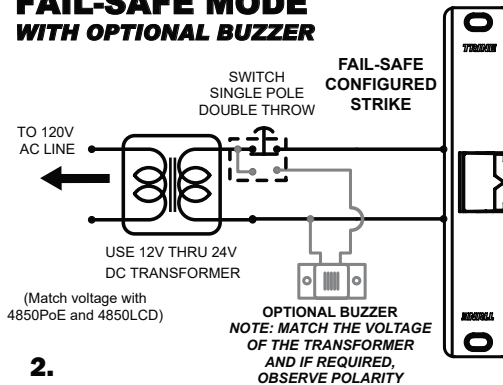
FAIL-SAFE MODE
WITH OPTIONAL BUZZER

SWITCH
SINGLE POLE
DOUBLE THROW

FAIL-SAFE
CONFIGURED
STRIKE

TO 120V
AC LINE

USE 12V THRU 24V
DC TRANSFORMER

(Match voltage with
4850PoE and 4850LCD)

OPTIONAL BUZZER
NOTE: MATCH THE VOLTAGE
OF THE TRANSFORMER
AND IF REQUIRED,
OBSERVE POLARITY

2.

TRINE

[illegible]